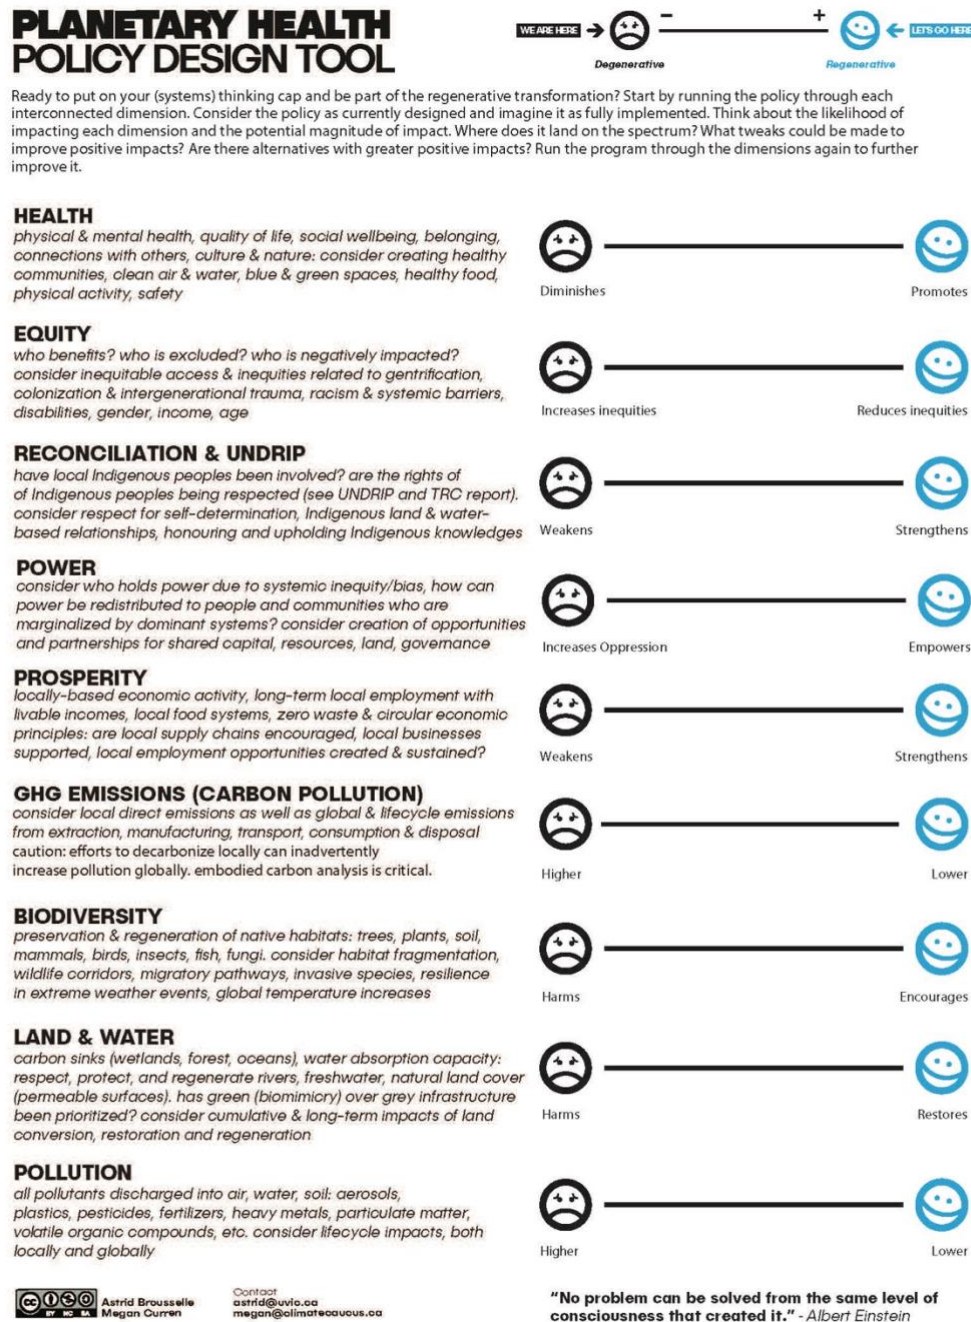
PLANETARY HEALTH
POLICY DESIGN TOOL

WE ARE HERE
Degenerative
–
+
LETS GO HERE
Regenerative

Ready to put on your (systems) thinking cap and be part of the regenerative transformation? Start by running the policy through each interconnected dimension. Consider the policy as currently designed and imagine it as fully implemented. Think about the likelihood of impacting each dimension and the potential magnitude of impact. Where does it land on the spectrum? What tweaks could be made to improve positive impacts? Are there alternatives with greater positive impacts? Run the program through the dimensions again to further improve it.

HEALTH
physical & mental health, quality of life, social wellbeing, belonging, connections with others, culture & nature: consider creating healthy communities, clean air & water, blue & green spaces, healthy food, physical activity, safety
Diminishes
Promotes

EQUITY
who benefits? who is excluded? who is negatively impacted? consider inequitable access & inequities related to gentrification, colonization & intergenerational trauma, racism & systemic barriers, disabilities, gender, income, age
Increases inequities
Reduces inequities

RECONCILIATION & UNDRIP
have local Indigenous peoples been involved? are the rights of of Indigenous peoples being respected (see UNDRIP and TRC report). consider respect for self-determination, Indigenous land & water-based relationships, honouring and upholding Indigenous knowledges
Weakens
Strengthens

POWER
consider who holds power due to systemic inequity/bias, how can power be redistributed to people and communities who are marginalized by dominant systems? consider creation of opportunities and partnerships for shared capital, resources, land, governance
Increases Oppression
Empowers

PROSPERITY
locally-based economic activity, long-term local employment with livable incomes, local food systems, zero waste & circular economic principles: are local supply chains encouraged, local businesses supported, local employment opportunities created & sustained?
Weakens
Strengthens

GHG EMISSIONS (CARBON POLLUTION)
consider local direct emissions as well as global & lifecycle emissions from extraction, manufacturing, transport, consumption & disposal caution: efforts to decarbonize locally can inadvertently increase pollution globally. embodied carbon analysis is critical.
Higher
Lower

BIODIVERSITY
preservation & regeneration of native habitats: trees, plants, soil, mammals, birds, insects, fish, fungi. consider habitat fragmentation, wildlife corridors, migratory pathways, invasive species, resilience in extreme weather events, global temperature increases
Harms
Encourages

LAND & WATER
carbon sinks (wetlands, forest, oceans), water absorption capacity: respect, protect, and regenerate rivers, freshwater, natural land cover (permeable surfaces). has green (biomimicry) over grey infrastructure been prioritized? consider cumulative & long-term impacts of land conversion, restoration and regeneration
Harms
Restores

POLLUTION
all pollutants discharged into air, water, soil: aerosols, plastics, pesticides, fertilizers, heavy metals, particulate matter, volatile organic compounds, etc. consider lifecycle impacts, both locally and globally
Higher
Lower

cc BY NC SA Astrid Brousselle Megan Curren
Contact
astrid@uvic.ca
megan@climatecaucus.ca

"No problem can be solved from the same level of consciousness that created it." - Albert Einstein